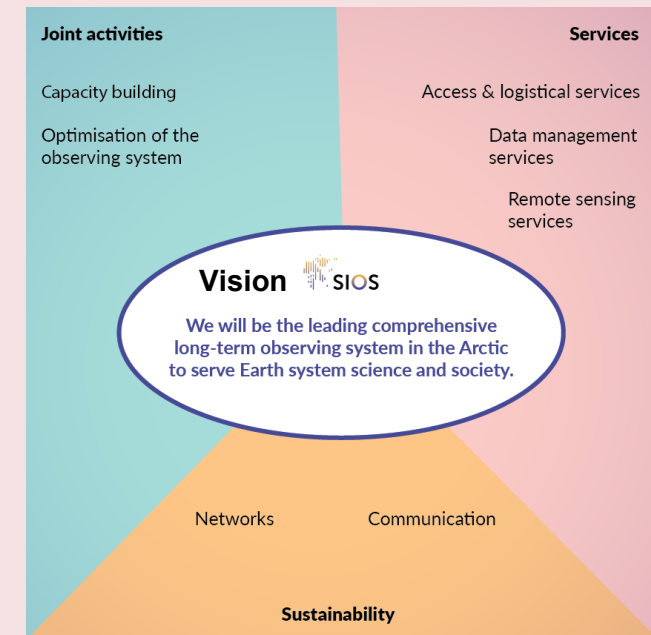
Joint activities

Capacity building

Optimisation of the observing system

Services

Access & logistical services

Data management services

Remote sensing services

Vision SIOS

We will be the leading comprehensive long-term observing system in the Arctic to serve Earth system science and society.

Networks

Communication

Sustainability